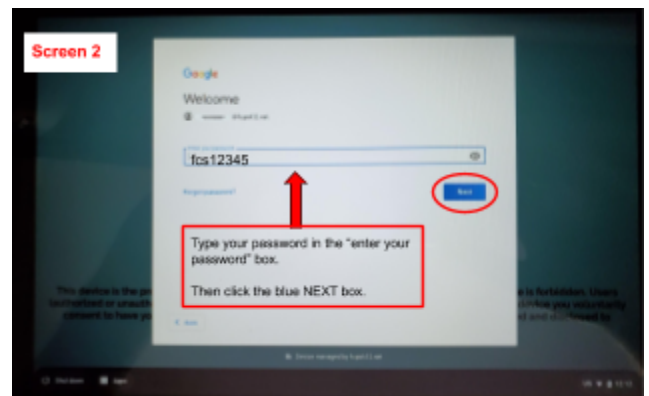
Screen 2

Google

Welcome

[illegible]

Enter your password

fcs12345

Forgot password?

Next

Type your password in the "enter your password" box.

Then click the blue NEXT box.

This device is the pr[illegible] is forbidden. Users (authorized or unauth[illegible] you voluntarily consent to have yo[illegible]

< Back

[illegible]